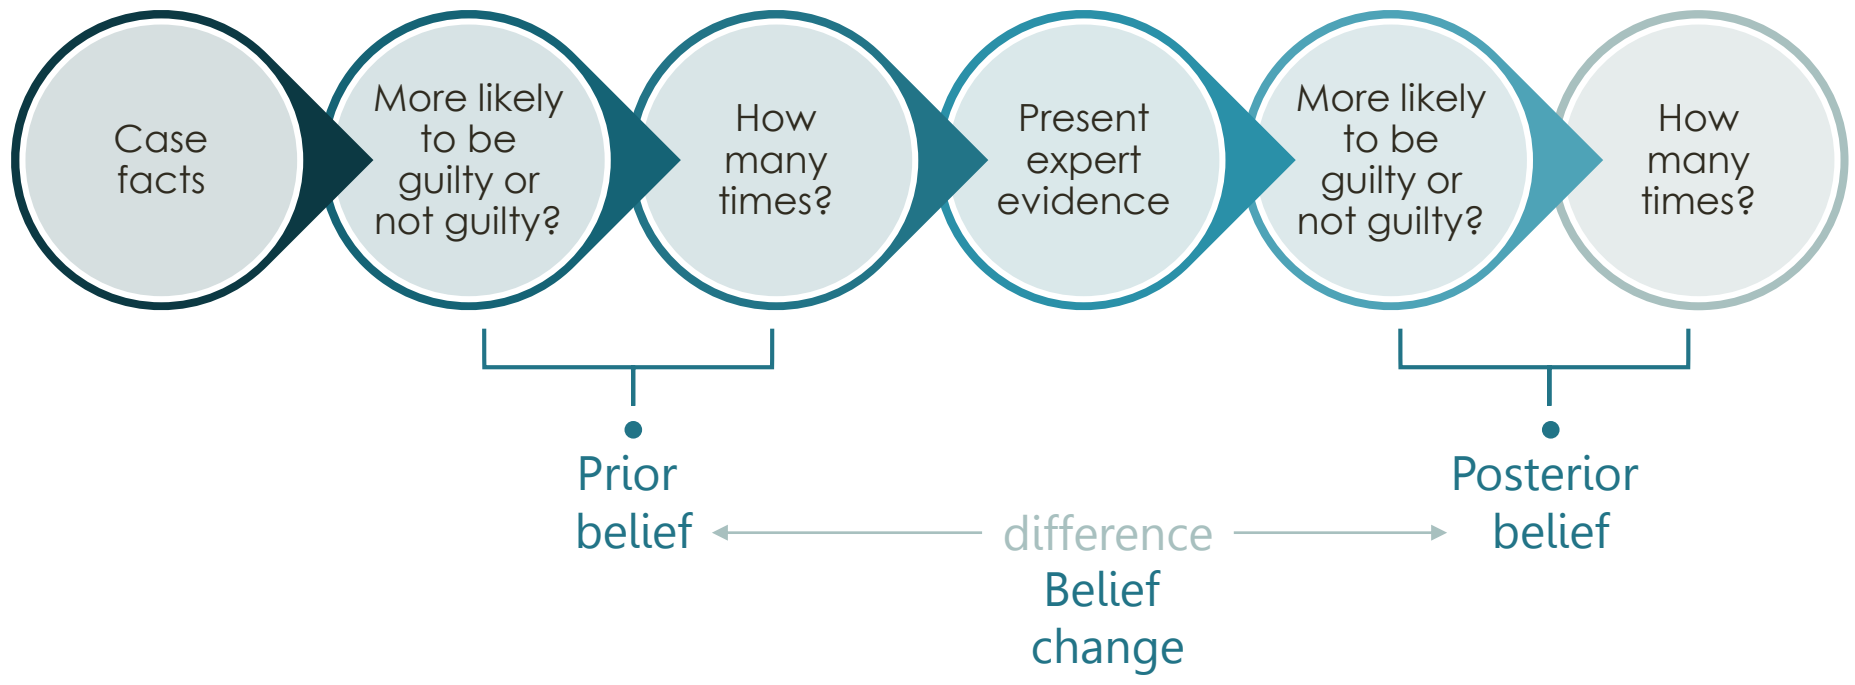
Case facts

More likely to be guilty or not guilty?

How many times?

Present expert evidence

More likely to be guilty or not guilty?

How many times?

Prior belief

difference

Posterior belief

Belief change